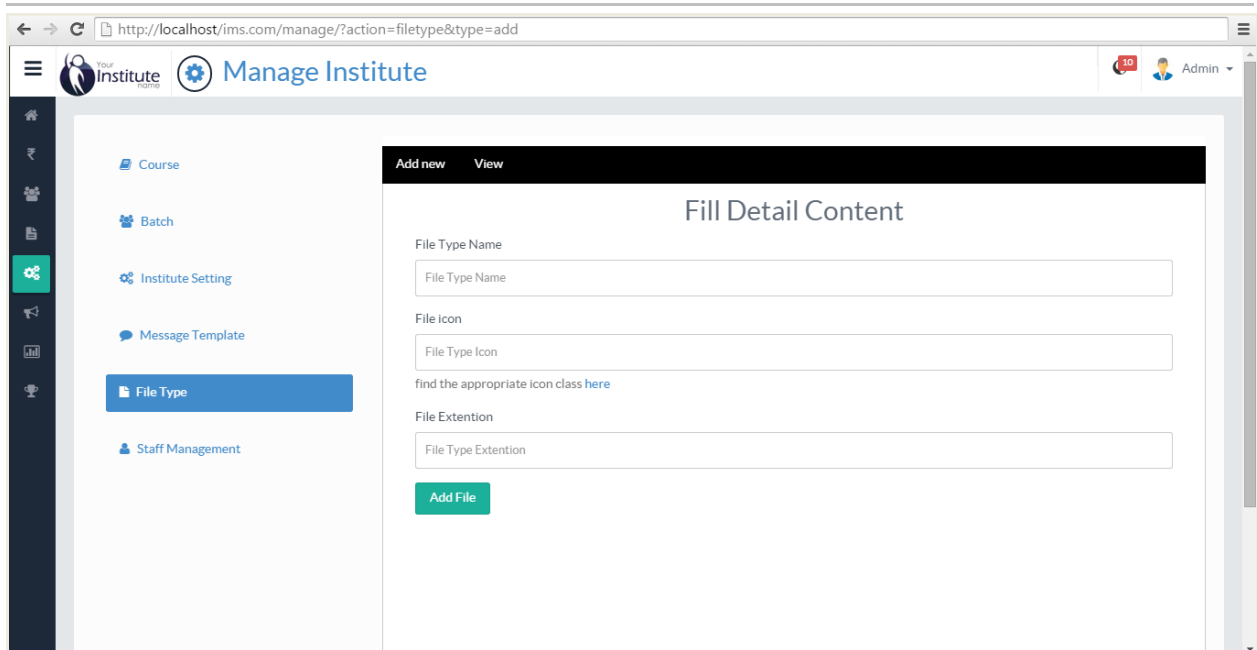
http://localhost/ims.com/manage/?action=filetype&type=add

Your Institute name

Manage Institute

10

Admin

₹

Course

Batch

Institute Setting

Message Template

File Type

Staff Management

Add new View

Fill Detail Content

File Type Name

File Type Name

File icon

File Type Icon

find the appropriate icon class here

File Extention

File Type Extention

Add File